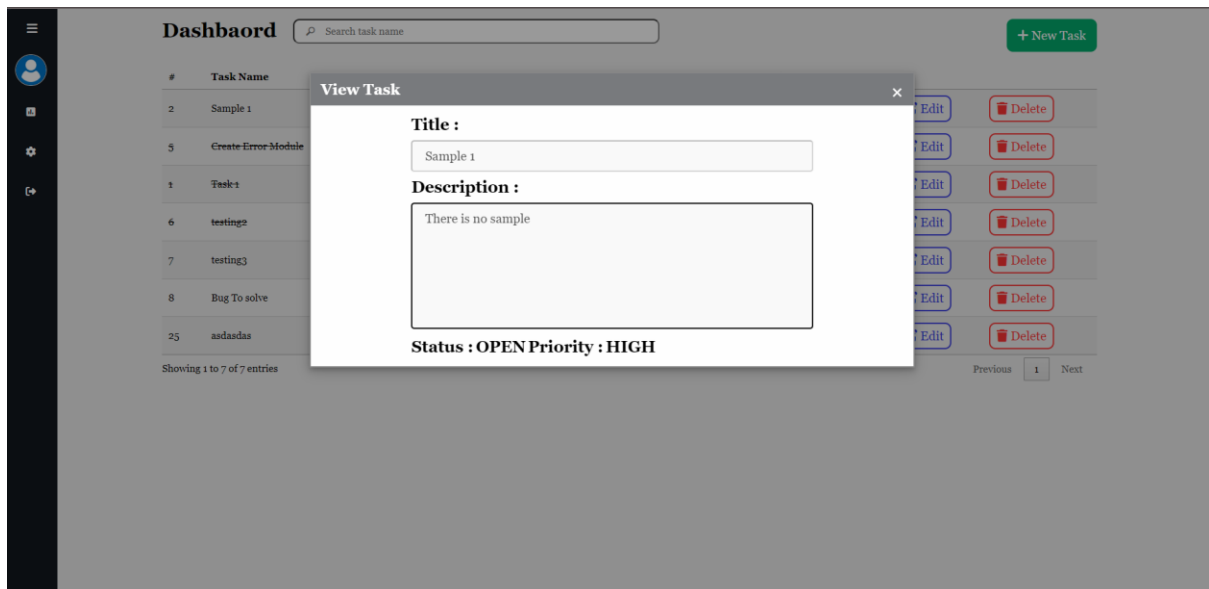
Dashbaord

Search task name

+ New Task

| # | Task Name | | |
|---|---|---|---|
| 2 | Sample 1 | Edit | Delete |
| 5 | Create Error Module | Edit | Delete |
| 1 | Task 1 | Edit | Delete |
| 6 | testing2 | Edit | Delete |
| 7 | testing3 | Edit | Delete |
| 8 | Bug To solve | Edit | Delete |
| 25 | asdasdas | Edit | Delete |

Showing 1 to 7 of 7 entries

Previous 1 Next

View Task ×

Title :

Sample 1

Description :

There is no sample

Status : OPEN Priority : HIGH